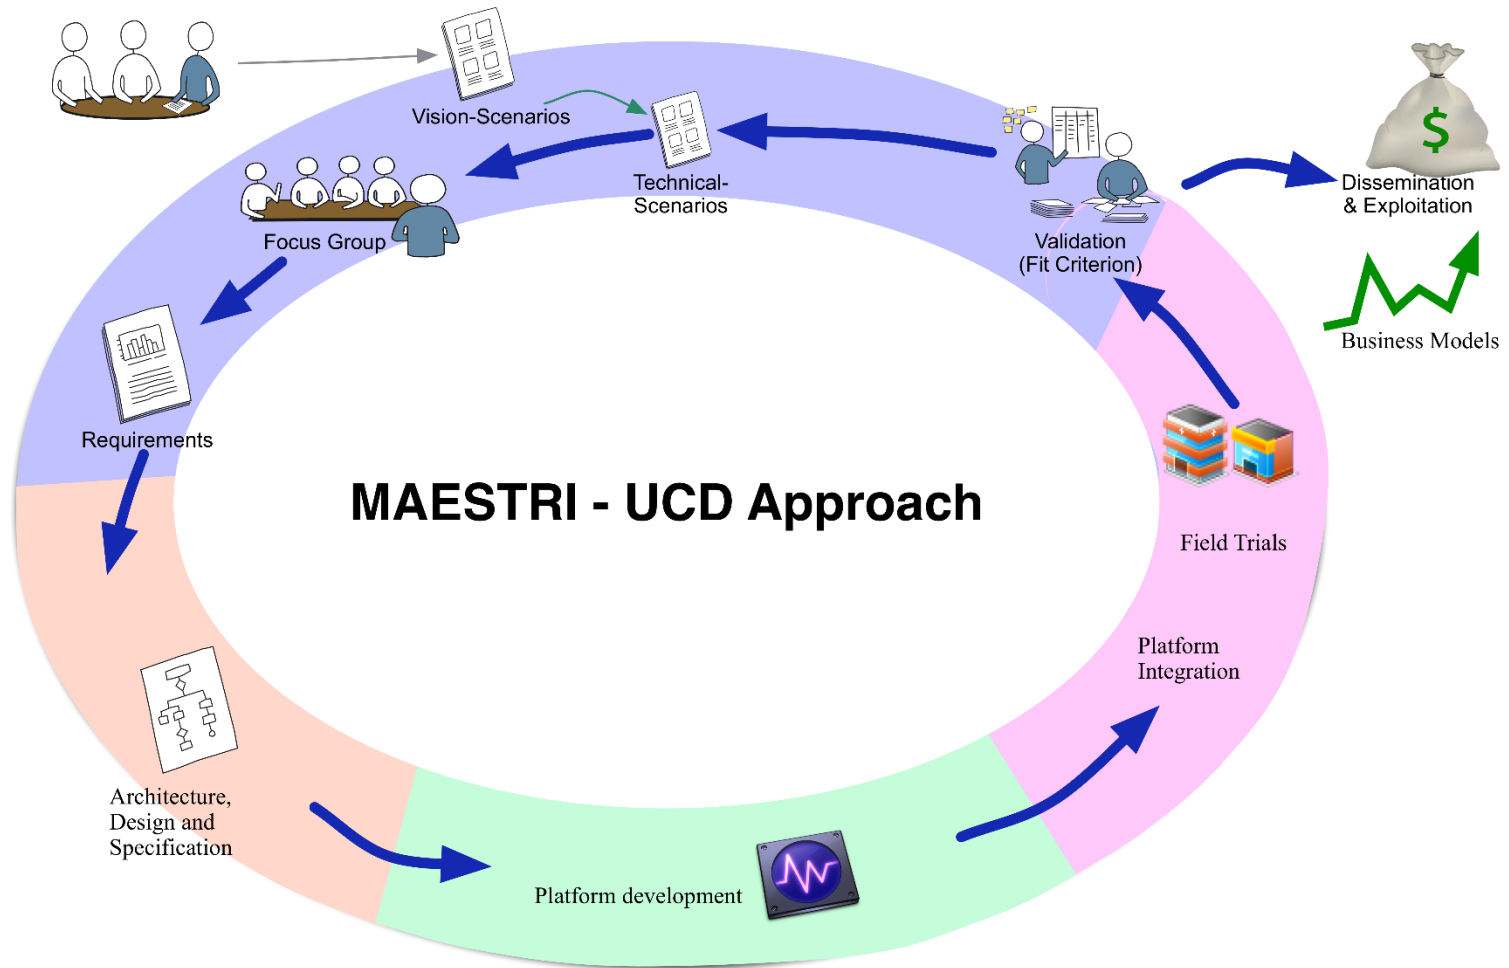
Vision-Scenarios

Technical-Scenarios

Focus Group

Validation (Fit Criterion)

$

Dissemination & Exploitation

Business Models

Requirements

MAESTRI - UCD Approach

Field Trials

Platform Integration

Architecture, Design and Specification

Platform development